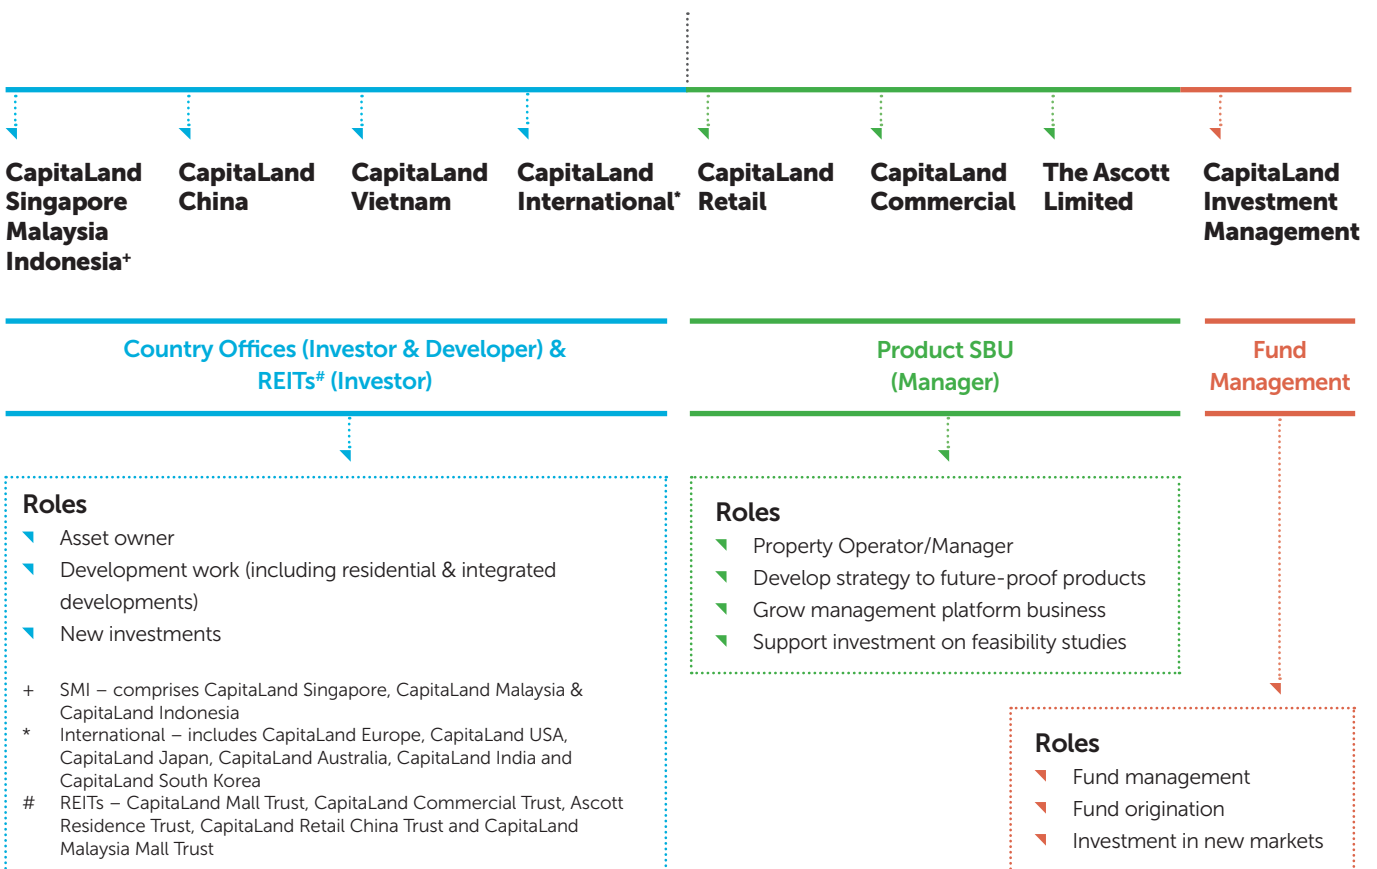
CapitaLand Singapore Malaysia Indonesia$^+$

CapitaLand China

CapitaLand Vietnam

CapitaLand International$^*$

CapitaLand Retail

CapitaLand Commercial

The Ascott Limited

CapitaLand Investment Management

Country Offices (Investor & Developer) & REITs$^\#$ (Investor)

Product SBU (Manager)

Fund Management

Roles
Asset owner
Development work (including residential & integrated developments)
New investments

+ SMI – comprises CapitaLand Singapore, CapitaLand Malaysia & CapitaLand Indonesia
* International – includes CapitaLand Europe, CapitaLand USA, CapitaLand Japan, CapitaLand Australia, CapitaLand India and CapitaLand South Korea
# REITs – CapitaLand Mall Trust, CapitaLand Commercial Trust, Ascott Residence Trust, CapitaLand Retail China Trust and CapitaLand Malaysia Mall Trust

Roles
Property Operator/Manager
Develop strategy to future-proof products
Grow management platform business
Support investment on feasibility studies

Roles
Fund management
Fund origination
Investment in new markets